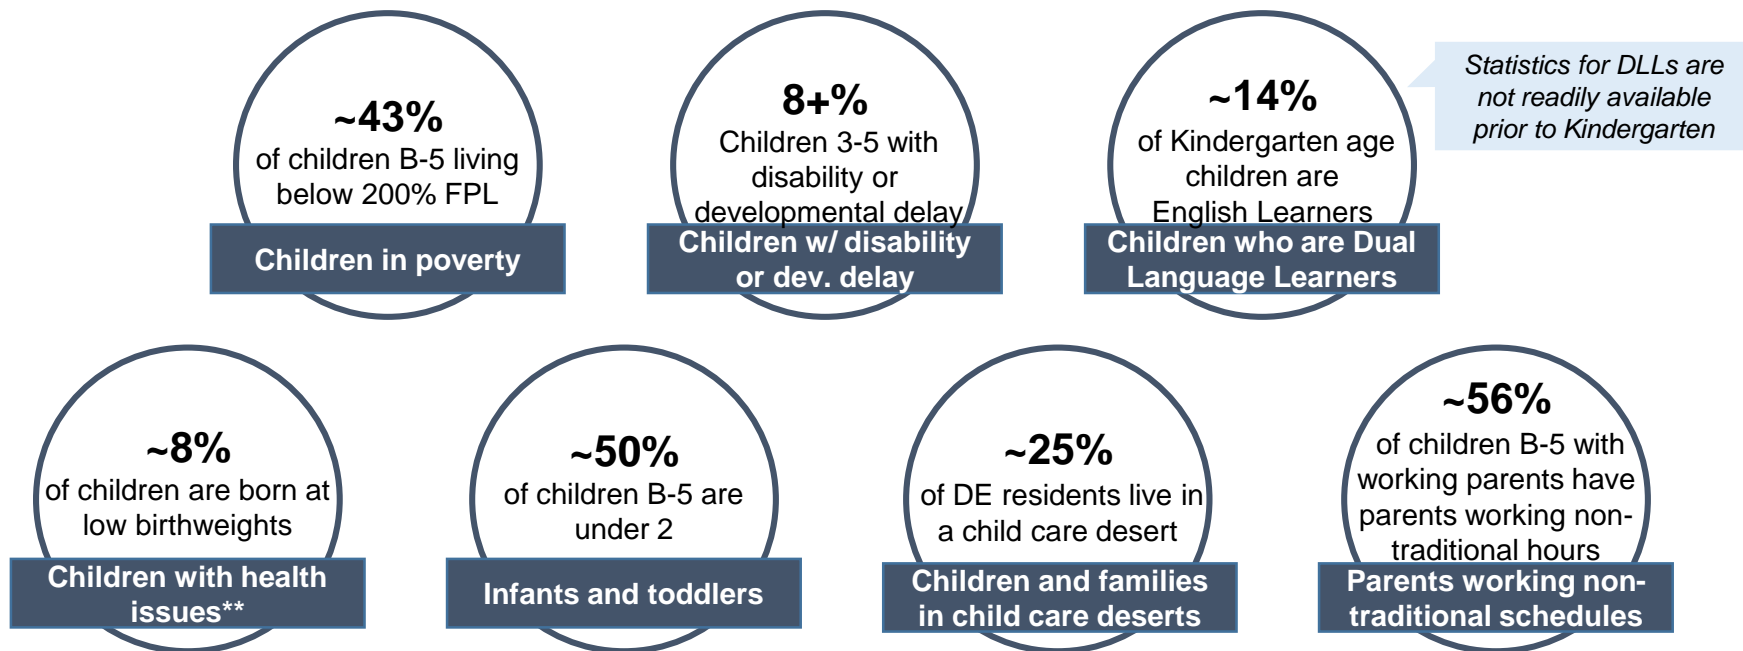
~43%
of children B-5 living below 200% FPL

Children in poverty

8+%
Children 3-5 with disability or developmental delay

Children w/ disability or dev. delay

~14%
of Kindergarten age children are English Learners

Children who are Dual Language Learners

Statistics for DLLs are not readily available prior to Kindergarten

~8%
of children are born at low birthweights

Children with health issues**

~50%
of children B-5 are under 2

Infants and toddlers

~25%
of DE residents live in a child care desert

Children and families in child care deserts

~56%
of children B-5 with working parents have parents working non-traditional hours

Parents working non-traditional schedules